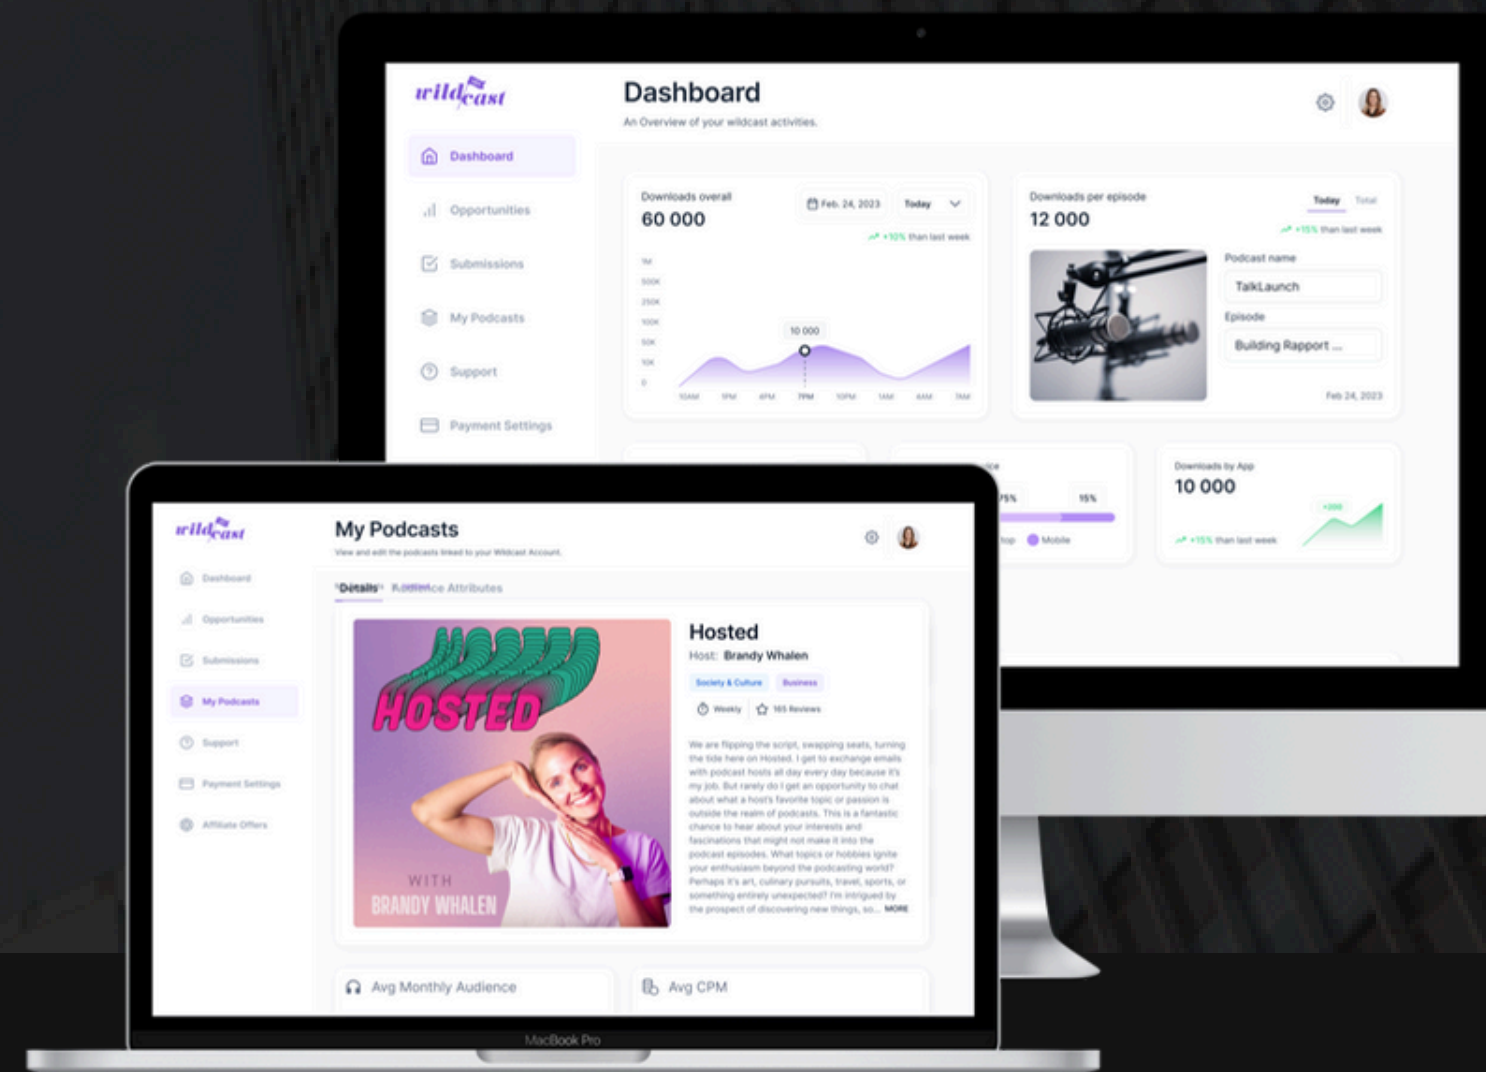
wildcast

Dashboard

An Overview of your wildcast activities.

Dashboard

Opportunities

Submissions

My Podcasts

Support

Payment Settings

Downloads overall
60 000

Feb. 24, 2023

Today

+10% than last week

1M
500K
250K
100K
50K
10K
0

10 000

10AM 1PM 4PM 7PM 10PM 1AM 4AM 7AM

Downloads per episode
12 000

Today Total

+15% than last week

Podcast name
TalkLaunch

Episode
Building Rapport ...

Feb 24, 2023

75% 15%

Mobile

Downloads by App
10 000

+200

+15% than last week

wildcast

My Podcasts

View and edit the podcasts linked to your Wildcast Account.

Dashboard

Opportunities

Submissions

My Podcasts

Support

Payment Settings

Affiliate Offers

Details Audience Attributes

HOSTED

WITH
BRANDY WHALEN

Hosted

Host: Brandy Whalen

Society & Culture Business

Weekly 165 Reviews

We are flipping the script, swapping seats, turning the tide here on Hosted. I get to exchange emails with podcast hosts all day every day because it's my job. But rarely do I get an opportunity to chat about what a host's favorite topic or passion is outside the realm of podcasts. This is a fantastic chance to hear about your interests and fascinations that might not make it into the podcast episodes. What topics or hobbies ignite your enthusiasm beyond the podcasting world? Perhaps it's art, culinary pursuits, travel, sports, or something entirely unexpected? I'm intrigued by the prospect of discovering new things, so... MORE

Avg Monthly Audience

Avg CPM

MacBook Pro